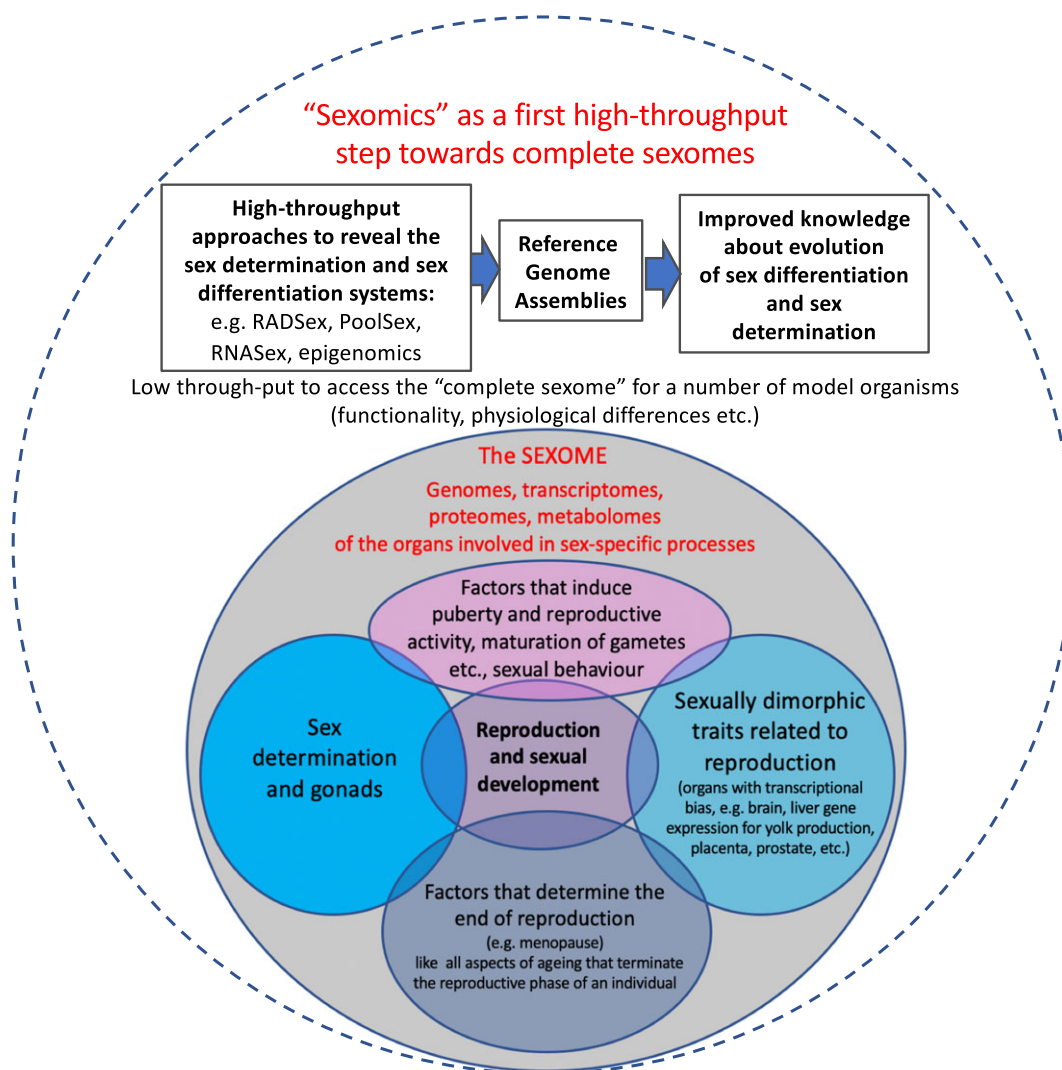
"Sexomics" as a first high-throughput step towards complete sexomes

**High-throughput approaches to reveal the sex determination and sex differentiation systems:** e.g. RADSex, PoolSex, RNASex, epigenomics

**Reference Genome Assemblies**

**Improved knowledge about evolution of sex differentiation and sex determination**

Low through-put to access the "complete sexome" for a number of model organisms (functionality, physiological differences etc.)

The SEXOME

Genomes, transcriptomes, proteomes, metabolomes of the organs involved in sex-specific processes

Factors that induce puberty and reproductive activity, maturation of gametes etc., sexual behaviour

Sex determination and gonads

**Reproduction and sexual development**

Sexually dimorphic traits related to reproduction

(organs with transcriptional bias, e.g. brain, liver gene expression for yolk production, placenta, prostate, etc.)

Factors that determine the end of reproduction

(e.g. menopause)

like all aspects of ageing that terminate the reproductive phase of an individual